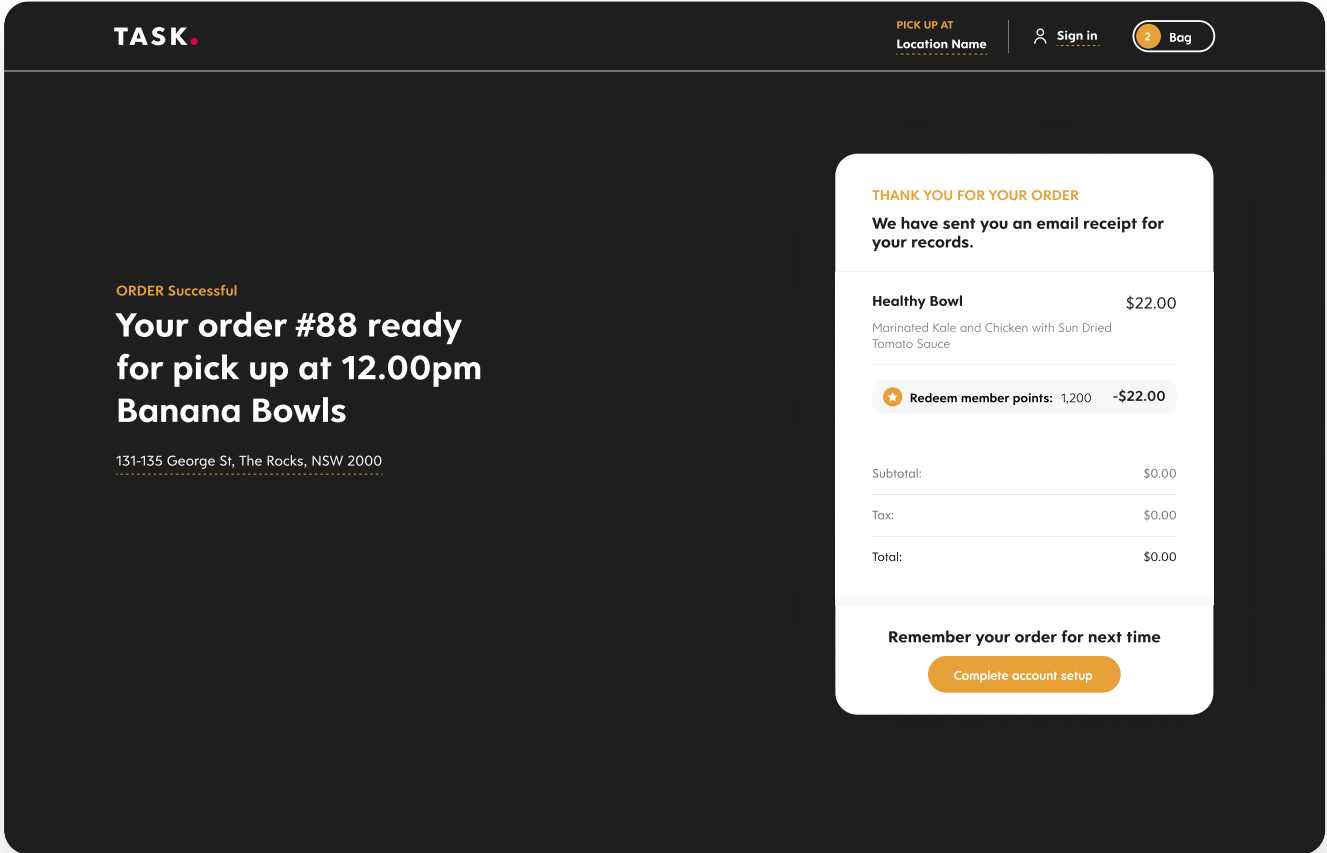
TASK.

PICK UP AT
Location Name

Sign in

2 Bag

ORDER Successful

Your order #88 ready for pick up at 12.00pm Banana Bowls

131-135 George St, The Rocks, NSW 2000

THANK YOU FOR YOUR ORDER

We have sent you an email receipt for your records.

Healthy Bowl $22.00

Marinated Kale and Chicken with Sun Dried Tomato Sauce

Redeem member points: 1,200 -$22.00

| | |
|---|---|
| Subtotal: | $0.00 |
| Tax: | $0.00 |
| Total: | $0.00 |

Remember your order for next time

Complete account setup